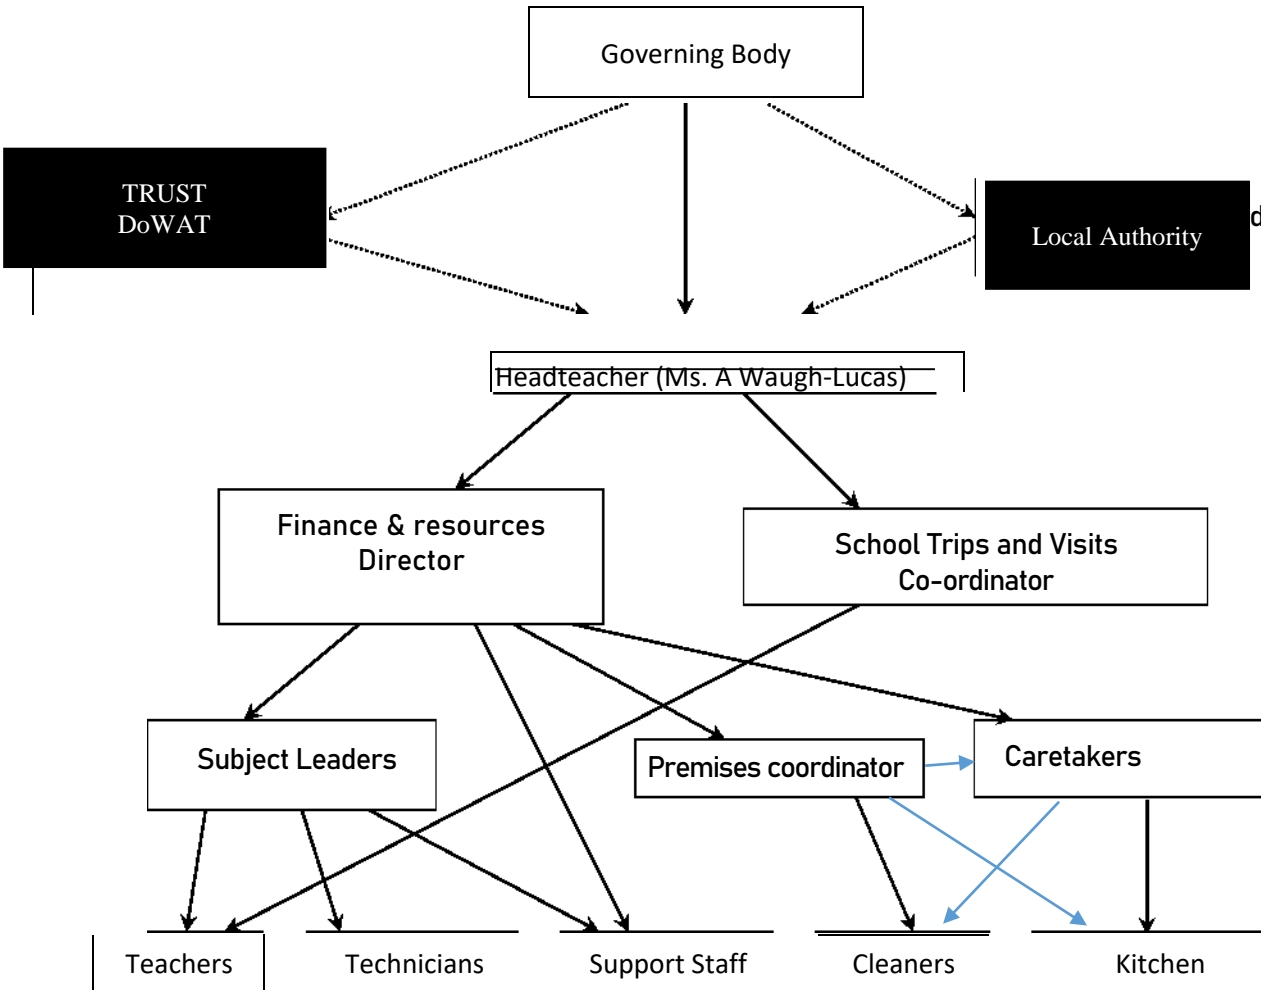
Governing Body

TRUST
DoWAT

Local Authority

d

Headteacher (Ms. A Waugh-Lucas)

Finance & resources Director

School Trips and Visits Co-ordinator

Subject Leaders

Premises coordinator

Caretakers

Teachers

Technicians

Support Staff

Cleaners

Kitchen